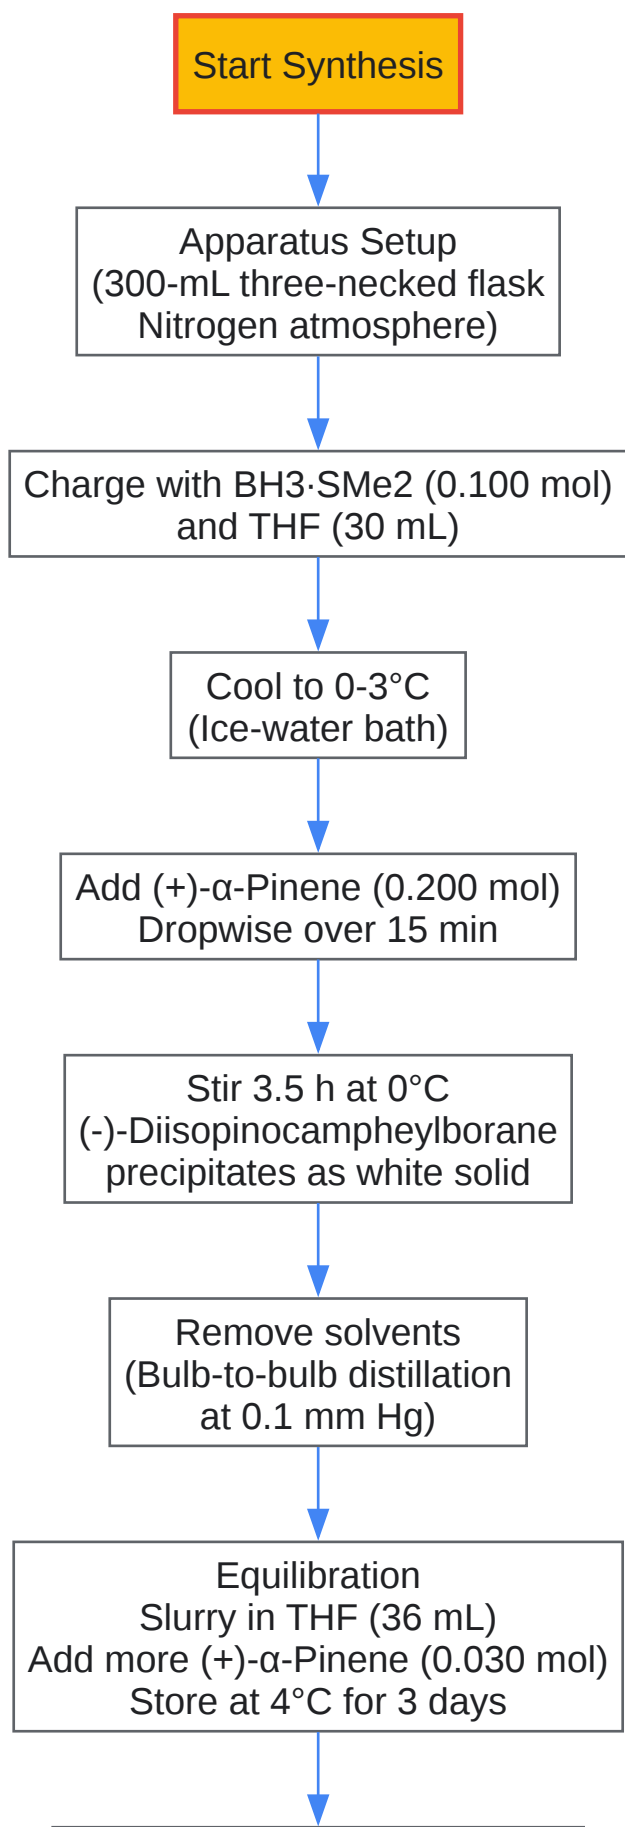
Start Synthesis

Apparatus Setup
(300-mL three-necked flask
Nitrogen atmosphere)

Charge with BH3·SMe2 (0.100 mol)
and THF (30 mL)

Cool to 0-3°C
(Ice-water bath)

Add (+)-α-Pinene (0.200 mol)
Dropwise over 15 min

Stir 3.5 h at 0°C
(-)-Diisopinocampheylborane
precipitates as white solid

Remove solvents
(Bulb-to-bulb distillation
at 0.1 mm Hg)

Equilibration
Slurry in THF (36 mL)
Add more (+)-α-Pinene (0.030 mol)
Store at 4°C for 3 days